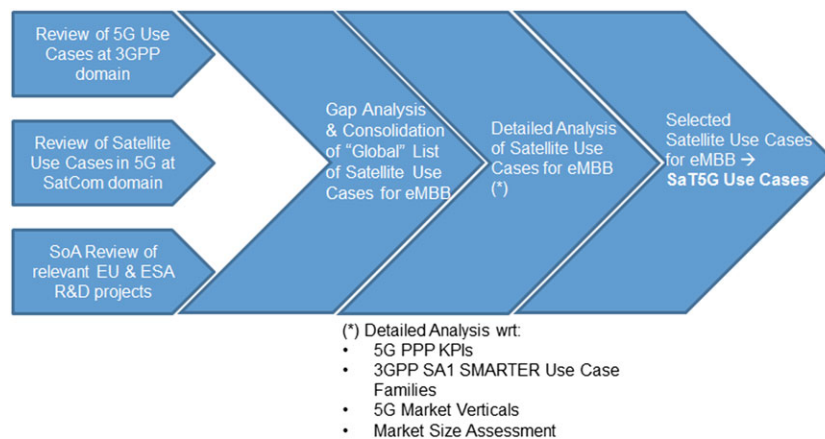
Review of 5G Use Cases at 3GPP domain

Review of Satellite Use Cases in 5G at SatCom domain

SoA Review of relevant EU & ESA R&D projects

Gap Analysis & Consolidation of "Global" List of Satellite Use Cases for eMBB

Detailed Analysis of Satellite Use Cases for eMBB (*)

Selected Satellite Use Cases for eMBB → **SaT5G Use Cases**

(*) Detailed Analysis wrt:
• 5G PPP KPIs
• 3GPP SA1 SMARTER Use Case Families
• 5G Market Verticals
• Market Size Assessment